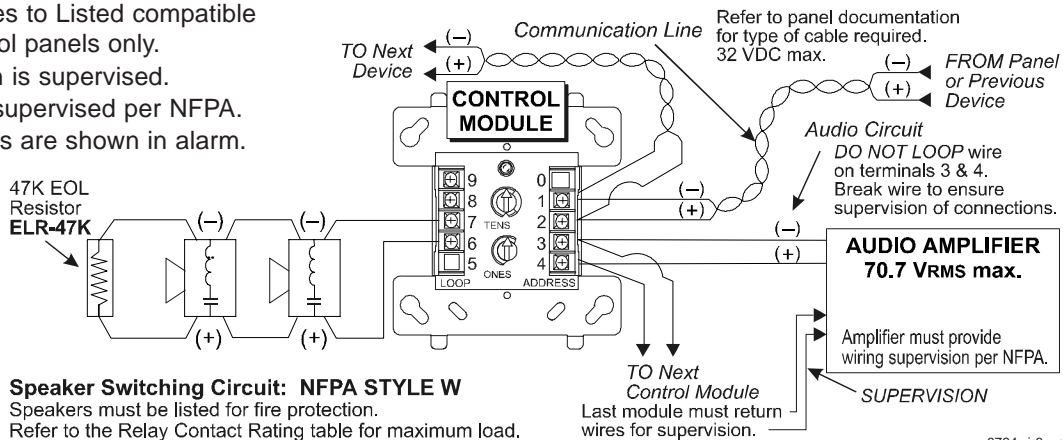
es to Listed compatible
ol panels only.
n is supervised.
supervised per NFPA.
s are shown in alarm.

TO Next Device
(–)
(+)

Communication Line

Refer to panel documentation for type of cable required. 32 VDC max.

FROM Panel or Previous Device
(–)
(+)

CONTROL MODULE

Audio Circuit
DO NOT LOOP wire on terminals 3 & 4. Break wire to ensure supervision of connections.

47K EOL Resistor
ELR-47K

(–)
(–)
(+)
(+)

9
8
7
6
5
LOOP
TENS
ONES
0
1
2
3
4
ADDRESS

(–)
(+)
(–)
(+)

AUDIO AMPLIFIER
70.7 VRMS max.

Amplifier must provide wiring supervision per NFPA.

SUPERVISION

TO Next Control Module
Last module must return wires for supervision.

Speaker Switching Circuit: NFPA STYLE W
Speakers must be listed for fire protection.
Refer to the Relay Contact Rating table for maximum load.

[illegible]